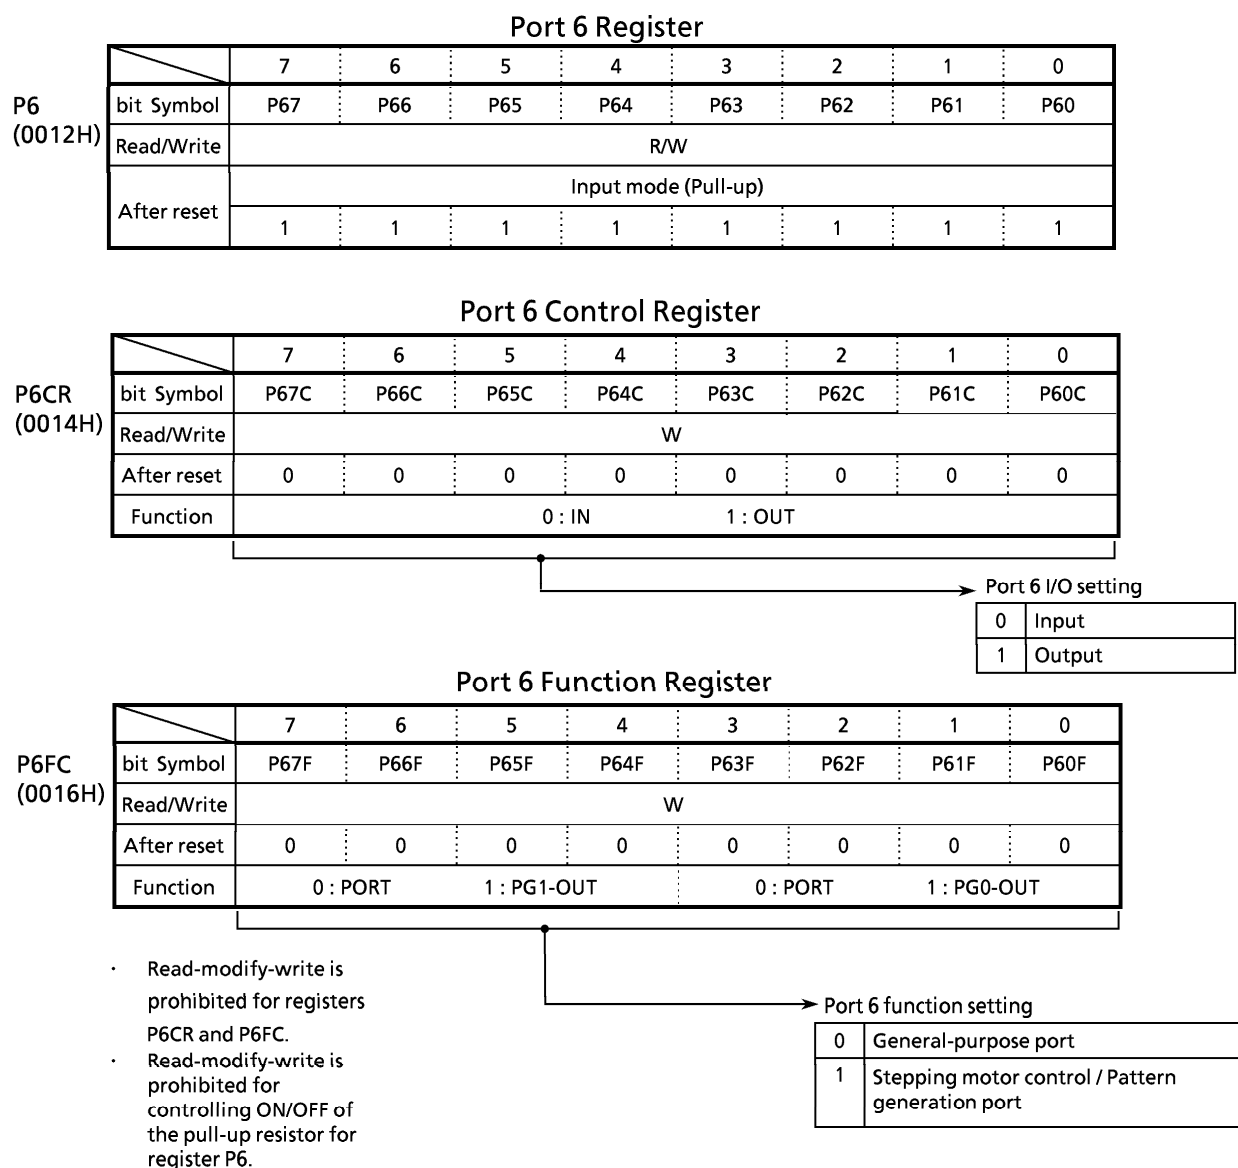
Port 6 Register

P6
(0012H)

| | 7 | 6 | 5 | 4 | 3 | 2 | 1 | 0 |
|---|---|---|---|---|---|---|---|---|
| bit Symbol | P67 | P66 | P65 | P64 | P63 | P62 | P61 | P60 |
| Read/Write | R/W | | | | | | | |
| After reset | Input mode (Pull-up) | | | | | | | |
| | 1 | 1 | 1 | 1 | 1 | 1 | 1 | 1 |

Port 6 Control Register

P6CR
(0014H)

| | 7 | 6 | 5 | 4 | 3 | 2 | 1 | 0 |
|---|---|---|---|---|---|---|---|---|
| bit Symbol | P67C | P66C | P65C | P64C | P63C | P62C | P61C | P60C |
| Read/Write | W | | | | | | | |
| After reset | 0 | 0 | 0 | 0 | 0 | 0 | 0 | 0 |
| Function | 0 : IN 1 : OUT | | | | | | | |

Port 6 I/O setting

| 0 | Input |
|---|---|
| 1 | Output |

Port 6 Function Register

P6FC
(0016H)

| | 7 | 6 | 5 | 4 | 3 | 2 | 1 | 0 |
|---|---|---|---|---|---|---|---|---|
| bit Symbol | P67F | P66F | P65F | P64F | P63F | P62F | P61F | P60F |
| Read/Write | W | | | | | | | |
| After reset | 0 | 0 | 0 | 0 | 0 | 0 | 0 | 0 |
| Function | 0 : PORT 1 : PG1-OUT | | | | 0 : PORT 1 : PG0-OUT | | | |

· Read-modify-write is prohibited for registers P6CR and P6FC.
· Read-modify-write is prohibited for controlling ON/OFF of the pull-up resistor for register P6.

Port 6 function setting

| 0 | General-purpose port |
|---|---|
| 1 | Stepping motor control / Pattern generation port |